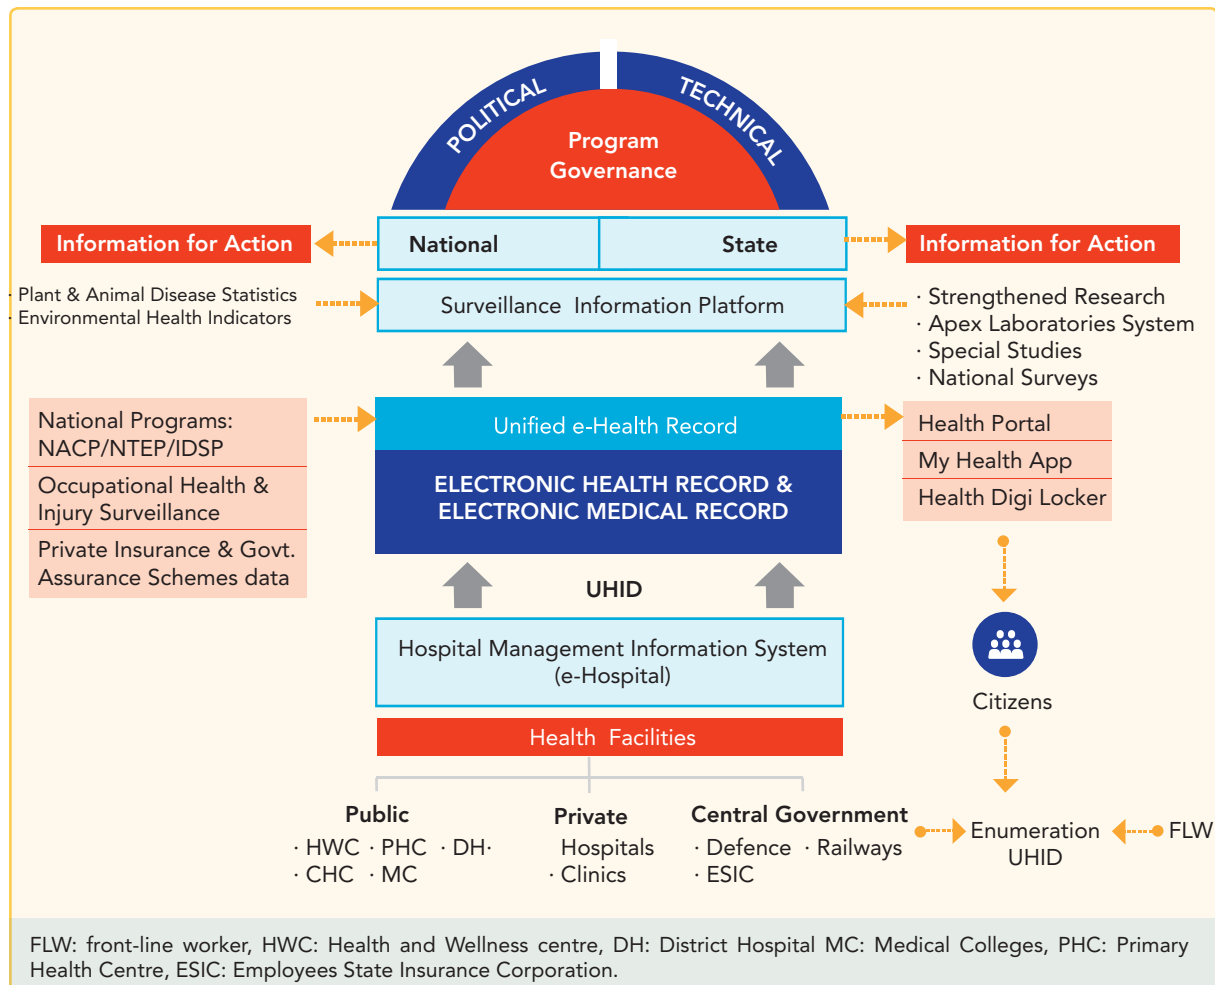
POLITICAL

TECHNICAL

Program Governance

Information for Action

National

State

Information for Action

· Plant & Animal Disease Statistics
· Environmental Health Indicators

Surveillance Information Platform

· Strengthened Research
· Apex Laboratories System
· Special Studies
· National Surveys

National Programs: NACP/NTEP/IDSP

Occupational Health & Injury Surveillance

Private Insurance & Govt. Assurance Schemes data

Unified e-Health Record

ELECTRONIC HEALTH RECORD & ELECTRONIC MEDICAL RECORD

Health Portal

My Health App

Health Digi Locker

UHID

Citizens

Hospital Management Information System (e-Hospital)

Health Facilities

Public
· HWC · PHC · DH·
· CHC · MC

Private
Hospitals
· Clinics

Central Government
· Defence · Railways
· ESIC

Enumeration UHID

FLW

FLW: front-line worker, HWC: Health and Wellness centre, DH: District Hospital MC: Medical Colleges, PHC: Primary Health Centre, ESIC: Employees State Insurance Corporation.